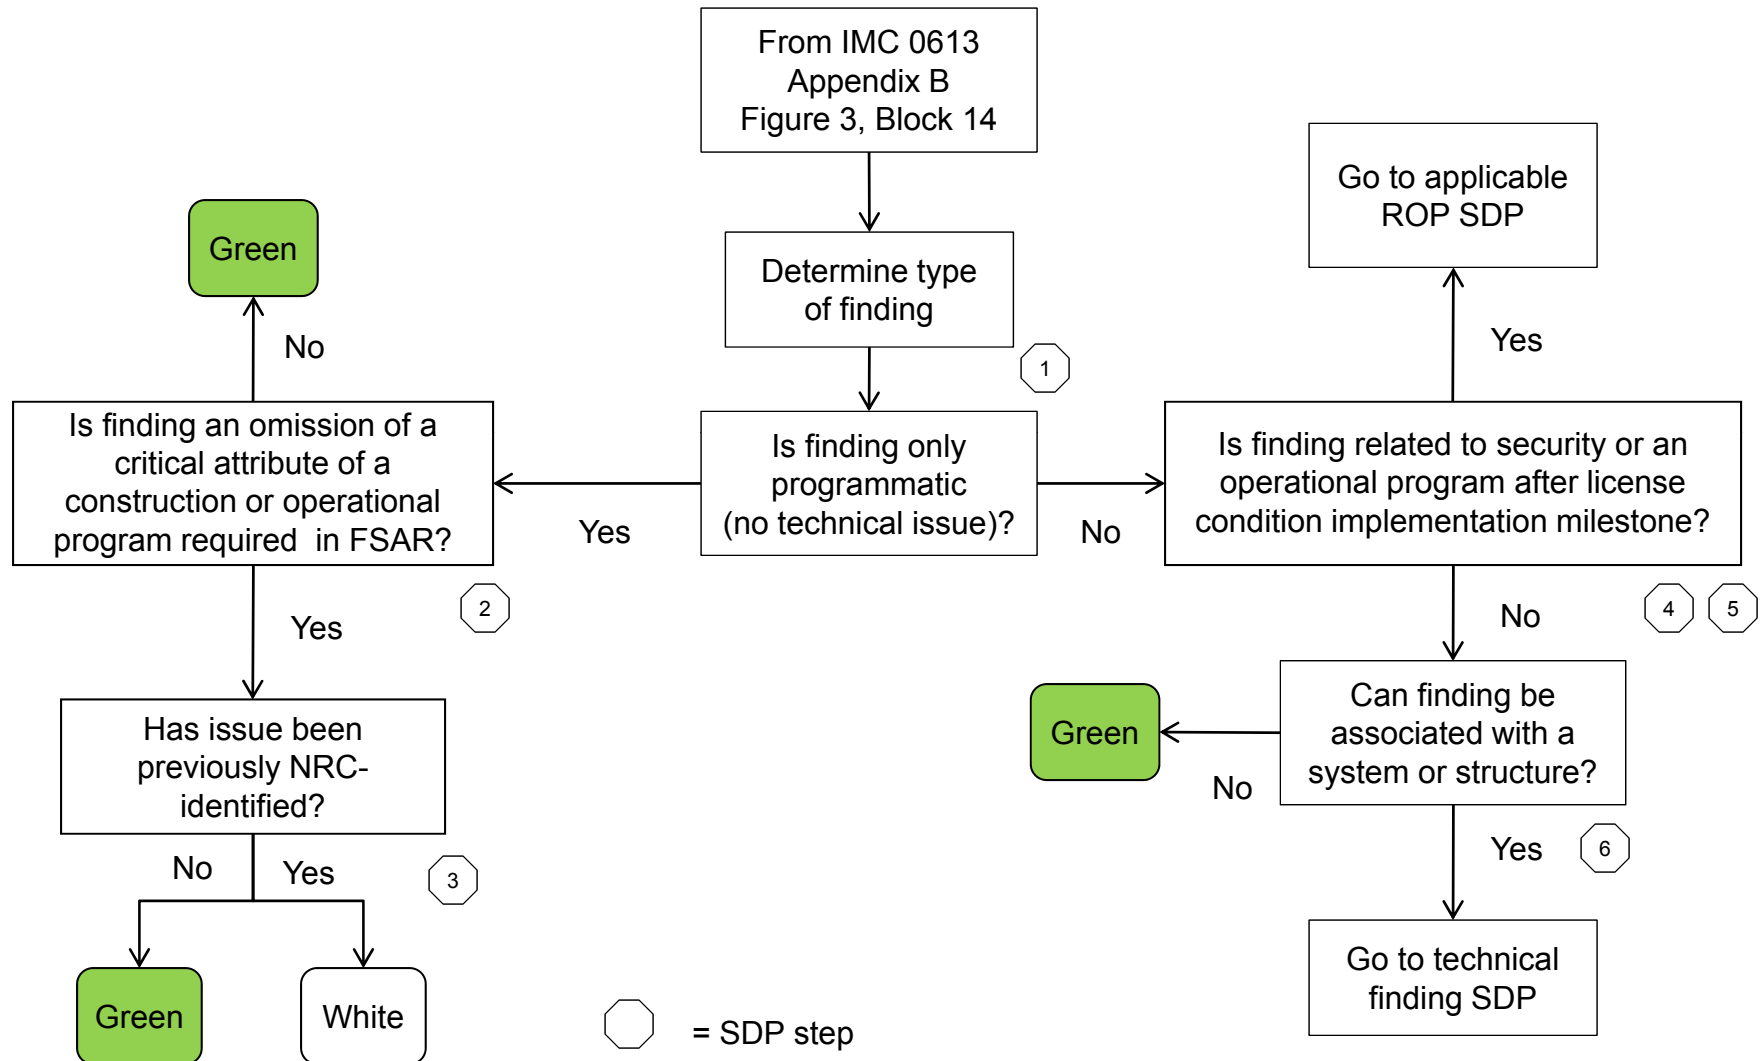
From IMC 0613
Appendix B
Figure 3, Block 14

Determine type of finding

1

Is finding only programmatic (no technical issue)?

Yes

Is finding an omission of a critical attribute of a construction or operational program required in FSAR?

No

Green

Yes

2

Has issue been previously NRC-identified?

No

Yes

3

Green

White

No

Is finding related to security or an operational program after license condition implementation milestone?

Yes

Go to applicable ROP SDP

No

4

5

Can finding be associated with a system or structure?

No

Green

Yes

6

Go to technical finding SDP

= SDP step